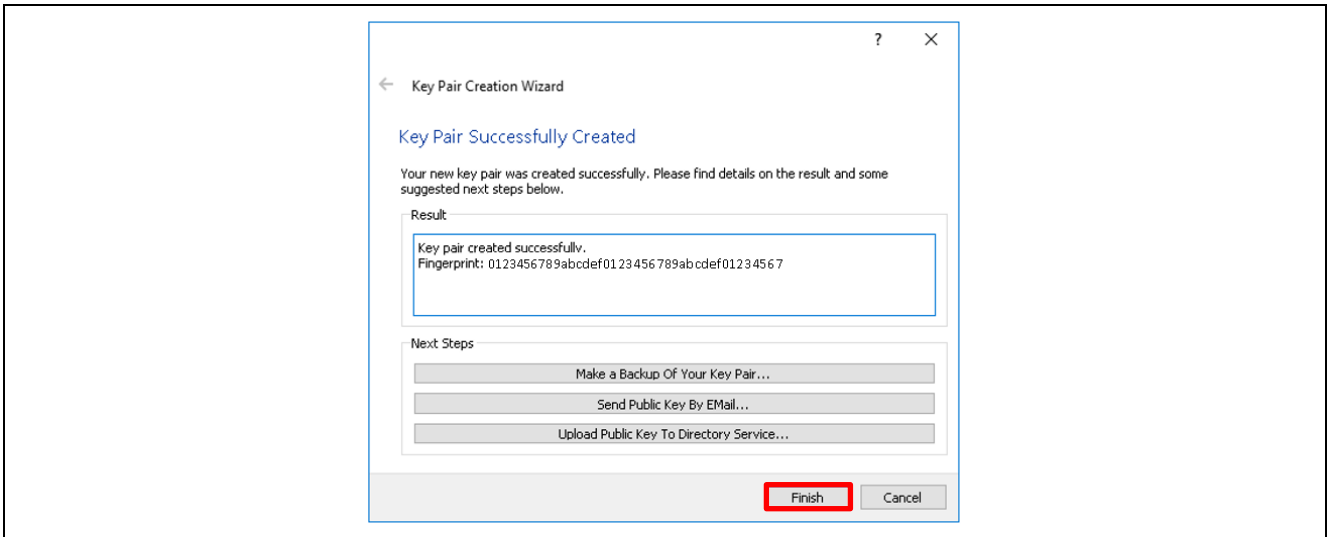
?

Key Pair Creation Wizard

Key Pair Successfully Created

Your new key pair was created successfully. Please find details on the result and some suggested next steps below.

Result

Key pair created successfully.
Fingerprint: 0123456789abcdef0123456789abcdef01234567

Next Steps

Make a Backup Of Your Key Pair...

Send Public Key By EMail...

Upload Public Key To Directory Service...

Finish

Cancel